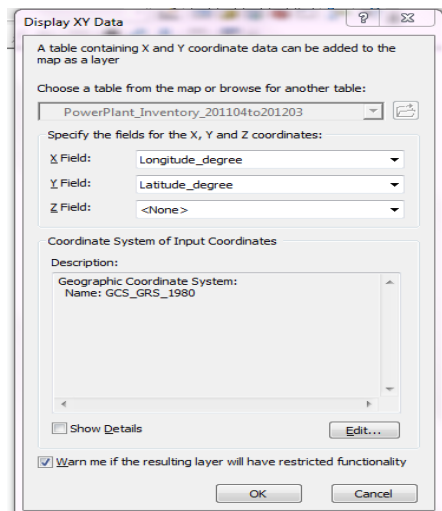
Display XY Data

?

A table containing X and Y coordinate data can be added to the map as a layer

Choose a table from the map or browse for another table:

PowerPlant_Inventory_201104to201203

Specify the fields for the X, Y and Z coordinates:

X Field: Longitude_degree

Y Field: Latitude_degree

Z Field: <None>

Coordinate System of Input Coordinates

Description:

Geographic Coordinate System:
Name: GCS_GRS_1980

Show Details

Edit...

Warn me if the resulting layer will have restricted functionality

OK

Cancel